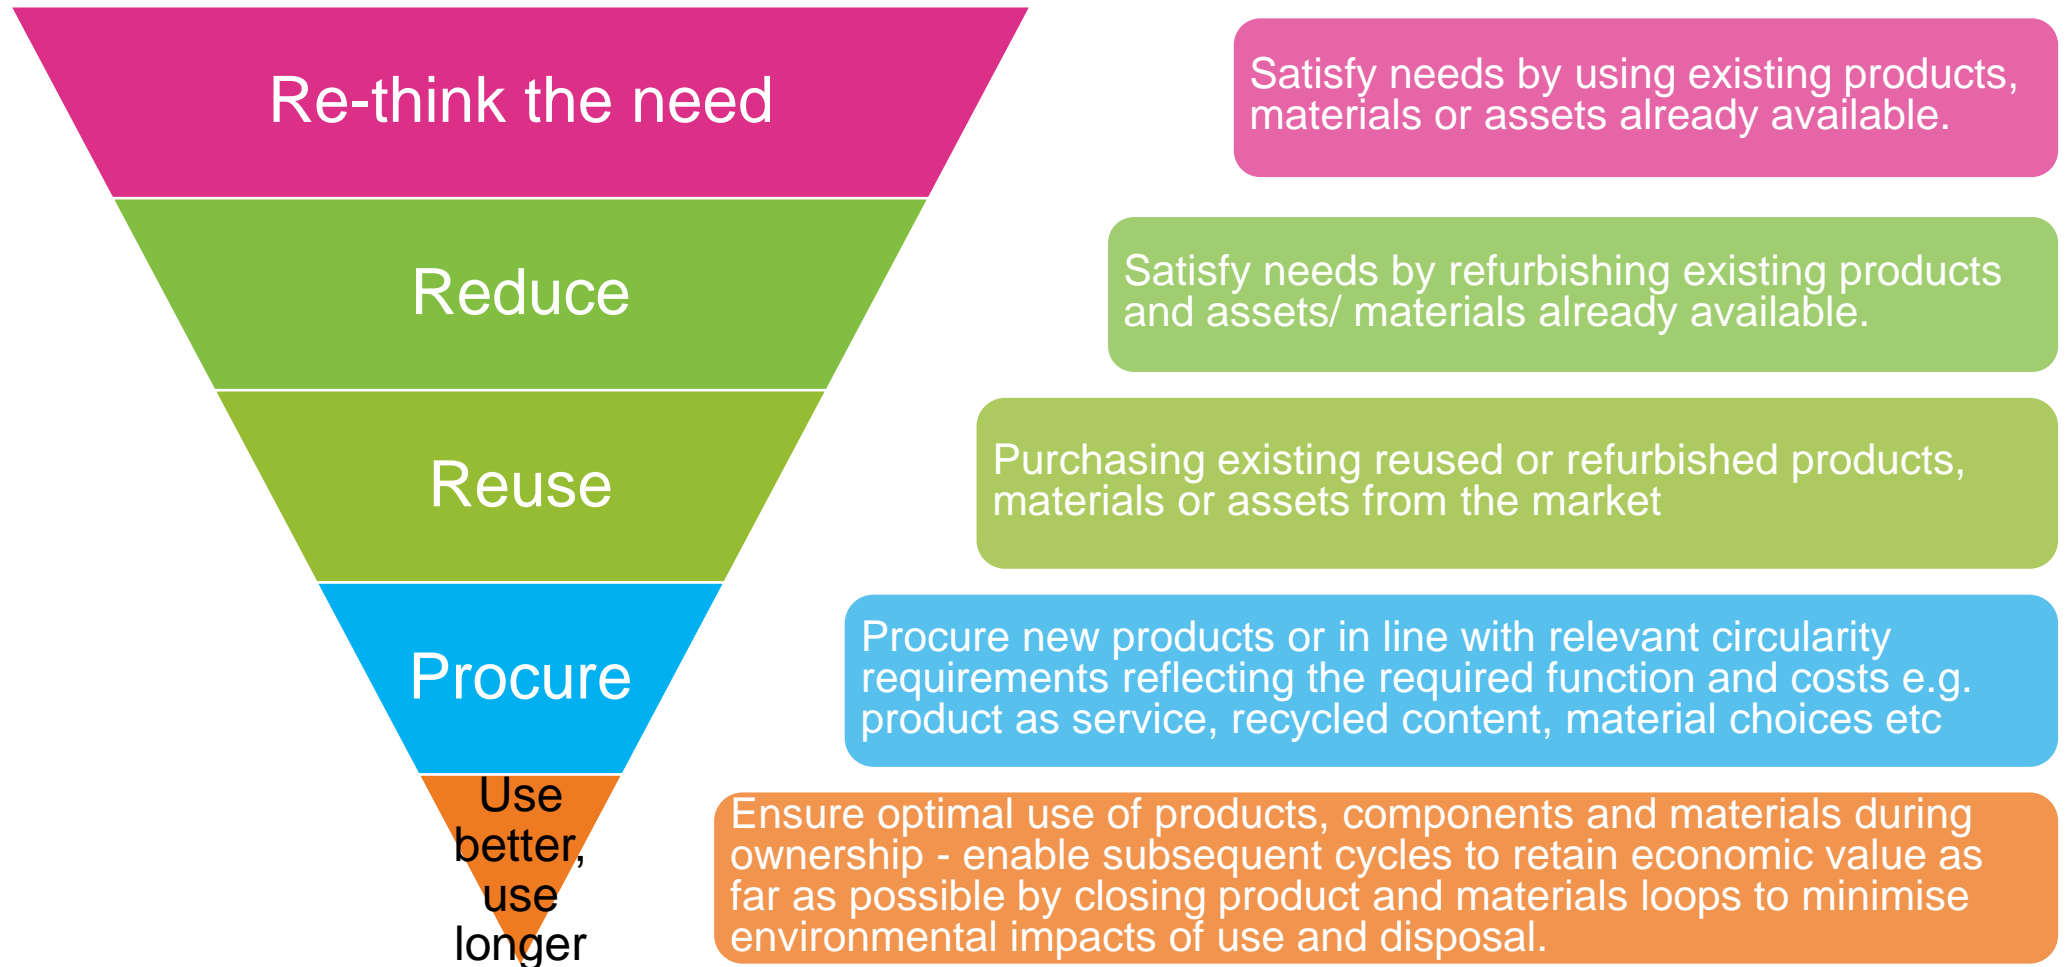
Re-think the need

Satisfy needs by using existing products, materials or assets already available.

Reduce

Satisfy needs by refurbishing existing products and assets/ materials already available.

Reuse

Purchasing existing reused or refurbished products, materials or assets from the market

Procure

Procure new products or in line with relevant circularity requirements reflecting the required function and costs e.g. product as service, recycled content, material choices etc

Use better, use longer

Ensure optimal use of products, components and materials during ownership - enable subsequent cycles to retain economic value as far as possible by closing product and materials loops to minimise environmental impacts of use and disposal.